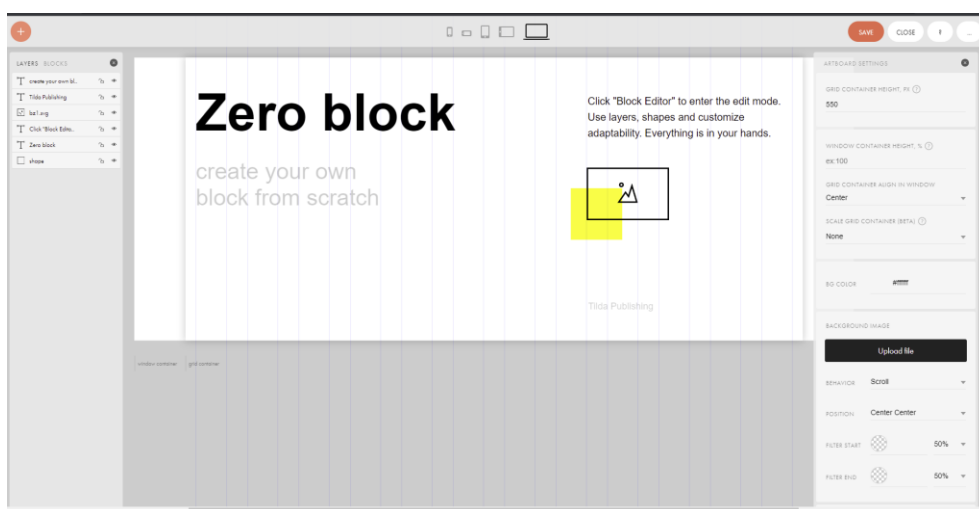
+

SAVE CLOSE ? ...

LAYERS BLOCKS

create your own bl...
Tilda Publishing
bs1.svg
Click "Block Edito...
Zero block
shape

Zero block

create your own block from scratch

Click "Block Editor" to enter the edit mode. Use layers, shapes and customize adaptability. Everything is in your hands.

Tilda Publishing

window container grid container

ARTBOARD SETTINGS

GRID CONTAINER HEIGHT, PX
550

WINDOW CONTAINER HEIGHT, %
ex:100

GRID CONTAINER ALIGN IN WINDOW
Center

SCALE GRID CONTAINER (BETA)
None

BG COLOR #ffffff

BACKGROUND IMAGE
Upload file

BEHAVIOR Scroll

POSITION Center Center

FILTER START 50%

FILTER END 50%